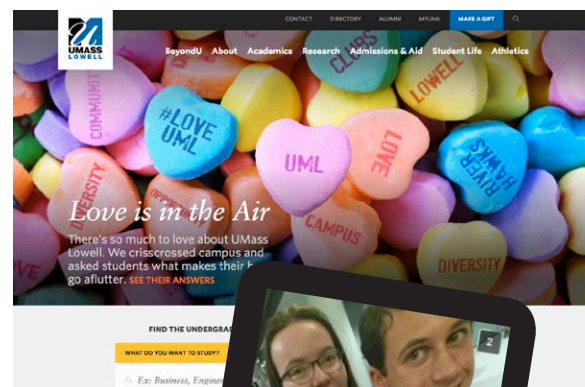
UMASS LOWELL

CONTACT DIRECTORY ALUMNI MYUML MAKE A GIFT

BeyondU About Academics Research Admissions & Aid Student Life Athletics

COMMUNIT
#LOVE UML
CLUBS
LOWELL
UML
LOVE
RIVER HAWKS
DIVERSITY
OPPOR
CAMPUS
DIVERSITY
LOVE

Love is in the Air

There's so much to love about UMass Lowell. We crisscrossed campus and asked students what makes their h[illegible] go aflutter. SEE THEIR ANSWERS

FIND THE UNDERGRA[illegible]

WHAT DO YOU WANT TO STUDY?

Ex: Business, Engine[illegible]

2